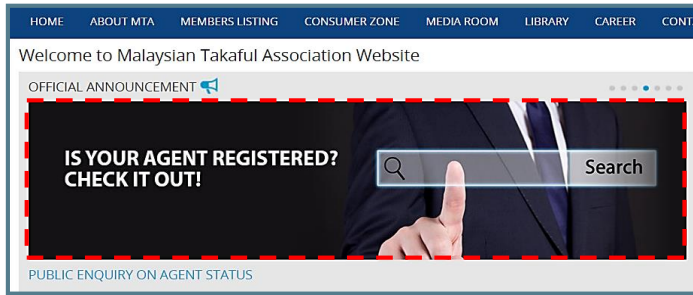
HOME ABOUT MTA MEMBERS LISTING CONSUMER ZONE MEDIA ROOM LIBRARY CAREER CONT

Welcome to Malaysian Takaful Association Website

OFFICIAL ANNOUNCEMENT

IS YOUR AGENT REGISTERED? CHECK IT OUT!

Search

PUBLIC ENQUIRY ON AGENT STATUS